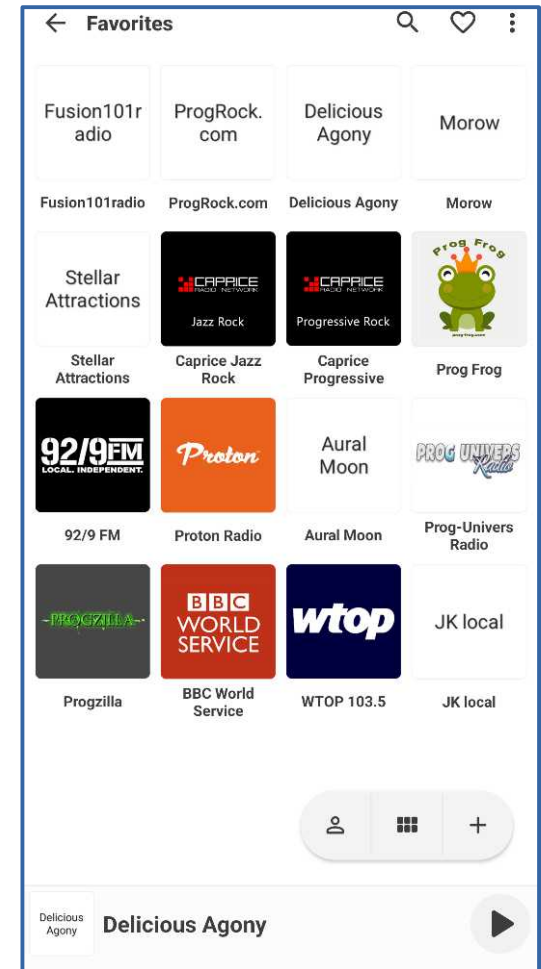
← Favorites

Fusion101radio
Fusion101radio

ProgRock.com
ProgRock.com

Delicious Agony
Delicious Agony

Morow
Morow

Stellar Attractions
Stellar Attractions

CAPRICE RADIO NETWORK Jazz Rock
Caprice Jazz Rock

CAPRICE RADIO NETWORK Progressive Rock
Caprice Progressive

Prog Frog
Prog Frog

92/9FM LOCAL. INDEPENDENT.
92/9 FM

Proton
Proton Radio

Aural Moon
Aural Moon

PROG UNIVERS Radio
Prog-Univers Radio

PROGZILLA
Progzilla

BBC WORLD SERVICE
BBC World Service

wtop
WTOP 103.5

JK local
JK local

Delicious Agony
Delicious Agony